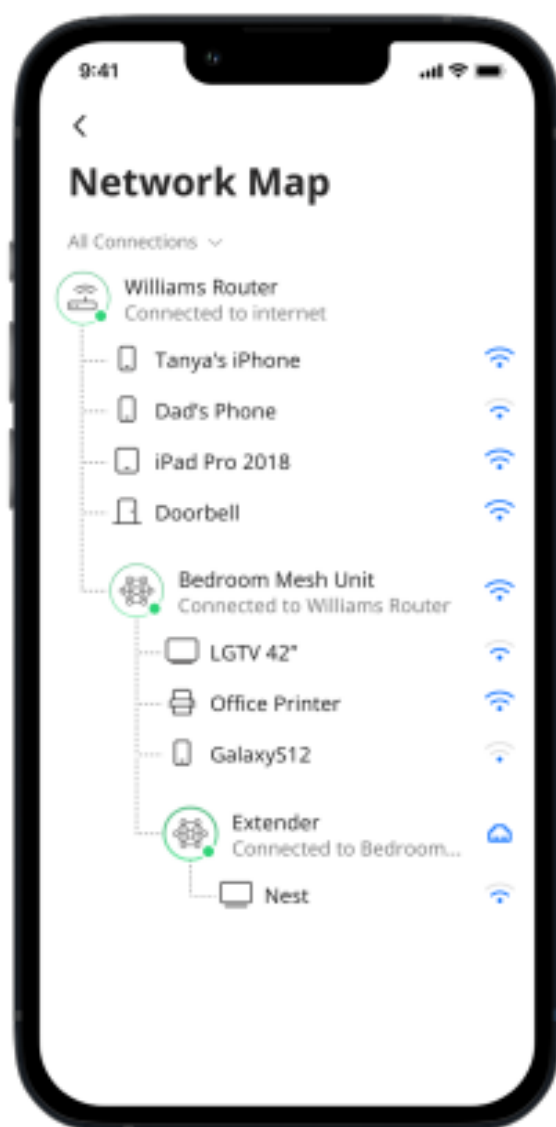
9:41

Network Map

All Connections

Williams Router
Connected to internet

Tanya's iPhone

Dad's Phone

iPad Pro 2018

Doorbell

Bedroom Mesh Unit
Connected to Williams Router

LGTV 42"

Office Printer

Galaxy512

Extender
Connected to Bedroom...

Nest